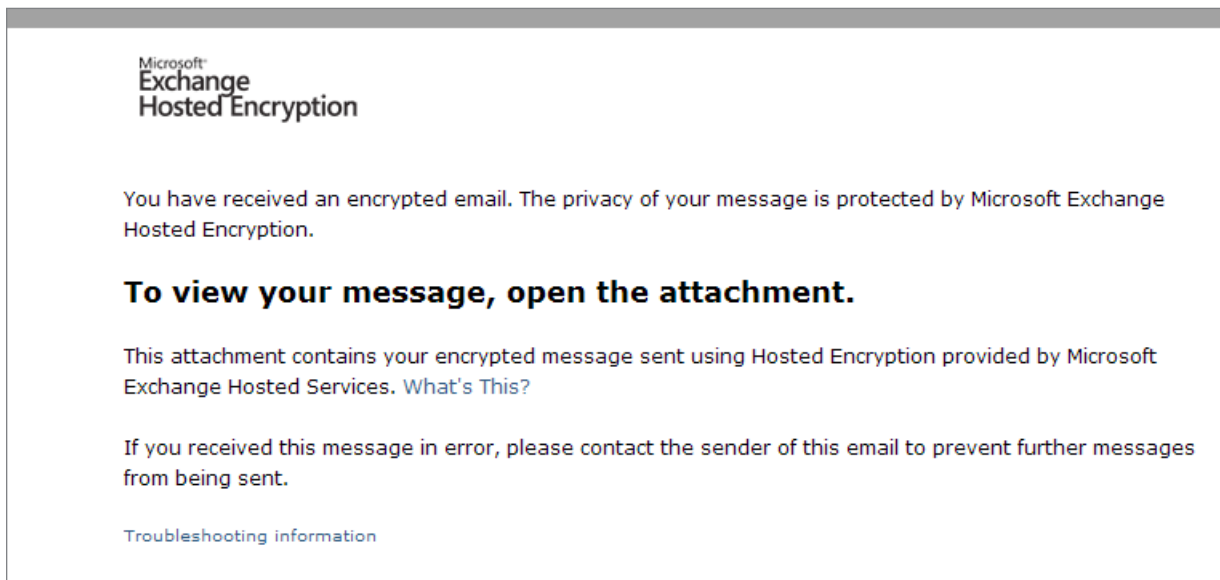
Microsoft
Exchange
Hosted Encryption

You have received an encrypted email. The privacy of your message is protected by Microsoft Exchange Hosted Encryption.

To view your message, open the attachment.

This attachment contains your encrypted message sent using Hosted Encryption provided by Microsoft Exchange Hosted Services. What's This?

If you received this message in error, please contact the sender of this email to prevent further messages from being sent.

Troubleshooting information